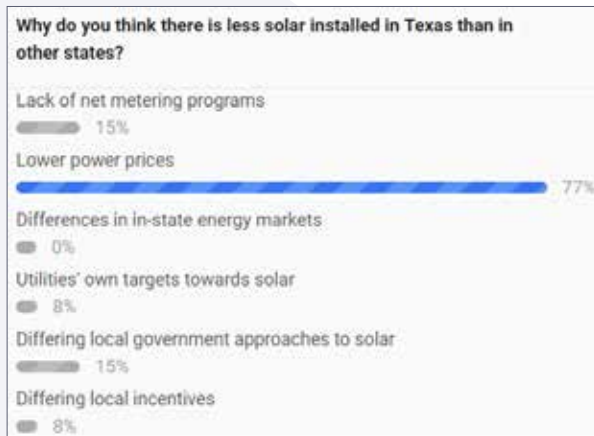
Why do you think there is less solar installed in Texas than in other states?

Lack of net metering programs

15%

Lower power prices

77%

Differences in in-state energy markets

0%

Utilities' own targets towards solar

8%

Differing local government approaches to solar

15%

Differing local incentives

8%